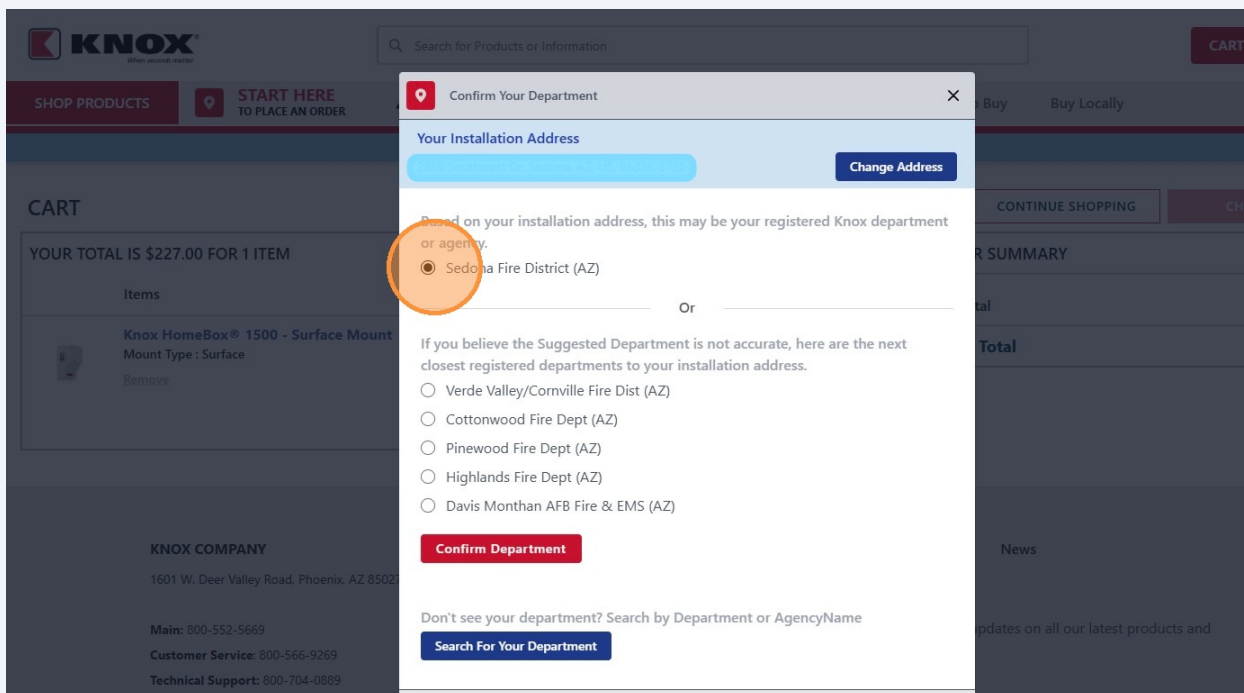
KNOX
When seconds matter

Search for Products or Information

CART

SHOP PRODUCTS

START HERE
TO PLACE AN ORDER

Buy

Buy Locally

CART

CONTINUE SHOPPING

YOUR TOTAL IS $227.00 FOR 1 ITEM

Items

Knox HomeBox® 1500 - Surface Mount
Mount Type : Surface
Remove

R SUMMARY

tal

Total

Confirm Your Department

×

Your Installation Address

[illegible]

Change Address

Based on your installation address, this may be your registered Knox department or agency.

Sedona Fire District (AZ)

Or

If you believe the Suggested Department is not accurate, here are the next closest registered departments to your installation address.

Verde Valley/Cornville Fire Dist (AZ)

Cottonwood Fire Dept (AZ)

Pinewood Fire Dept (AZ)

Highlands Fire Dept (AZ)

Davis Monthan AFB Fire & EMS (AZ)

Confirm Department

Don't see your department? Search by Department or AgencyName

Search For Your Department

KNOX COMPANY

1601 W. Deer Valley Road, Phoenix, AZ 8502

Main: 800-552-5669

Customer Service: 800-566-9269

Technical Support: 800-704-0889

News

pdates on all our latest products and